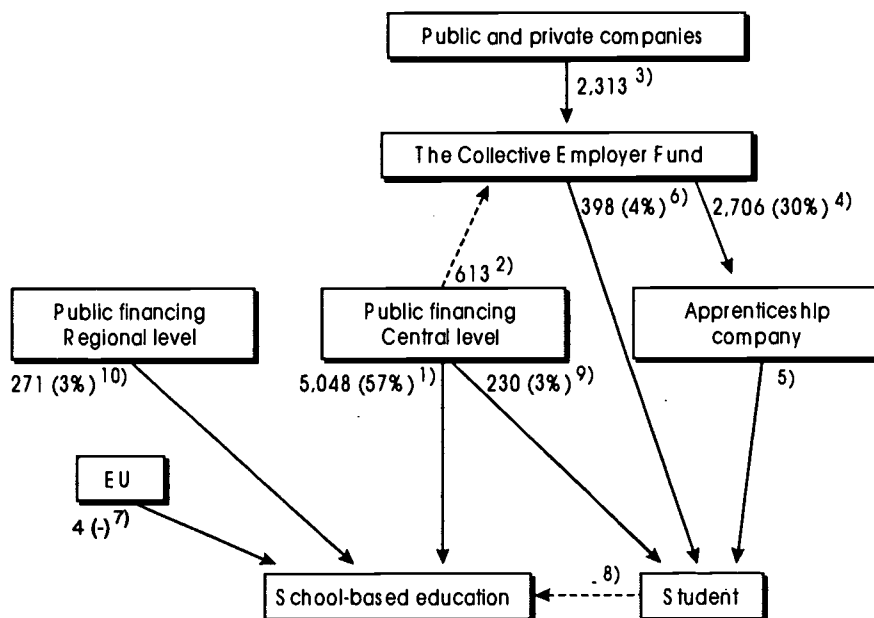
Public and private companies

2,313 $^{3)}$

The Collective Employer Fund

398 (4%) $^{6)}$

2,706 (30%) $^{4)}$

613 $^{2)}$

Public financing Regional level

Public financing Central level

Apprenticeship company

271 (3%) $^{10)}$

5,048 (57%) $^{1)}$

230 (3%) $^{9)}$

5)

EU

4 (-) $^{7)}$

8)

School-based education

Student